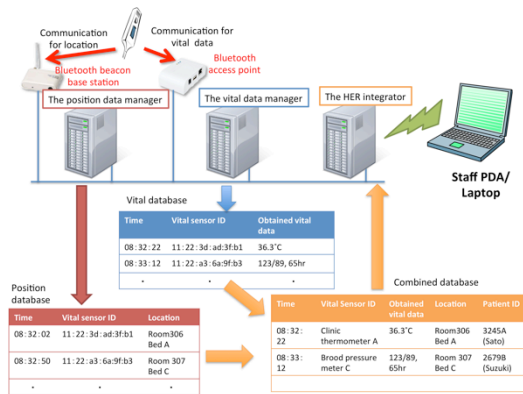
Communication for location

Communication for vital data

Bluetooth beacon base station

Bluetooth access point

The position data manager

The vital data manager

The HER integrator

Staff PDA/ Laptop

Vital database

| Time | Vital sensor ID | Obtained vital data |
|---|---|---|
| 08:32:22 | 11:22:3d:ad:3f:b1 | 36.3˚C |
| 08:33:12 | 11:22:a3:6a:9f:b3 | 123/89, 65hr |
| . | . | . |

Position database

| Time | Vital sensor ID | Location |
|---|---|---|
| 08:32:02 | 11:22:3d:ad:3f:b1 | Room306 Bed A |
| 08:32:50 | 11:22:a3:6a:9f:b3 | Room 307 Bed C |
| . | . | . |

Combined database

| Time | Vital Sensor ID | Obtained vital data | Location | Patient ID |
|---|---|---|---|---|
| 08:32:22 | Clinic thermometer A | 36.3˚C | Room306 Bed A | 3245A (Sato) |
| 08:33:12 | Brood pressure meter C | 123/89, 65hr | Room 307 Bed C | 2679B (Suzuki) |
| . | . | . | . | . |